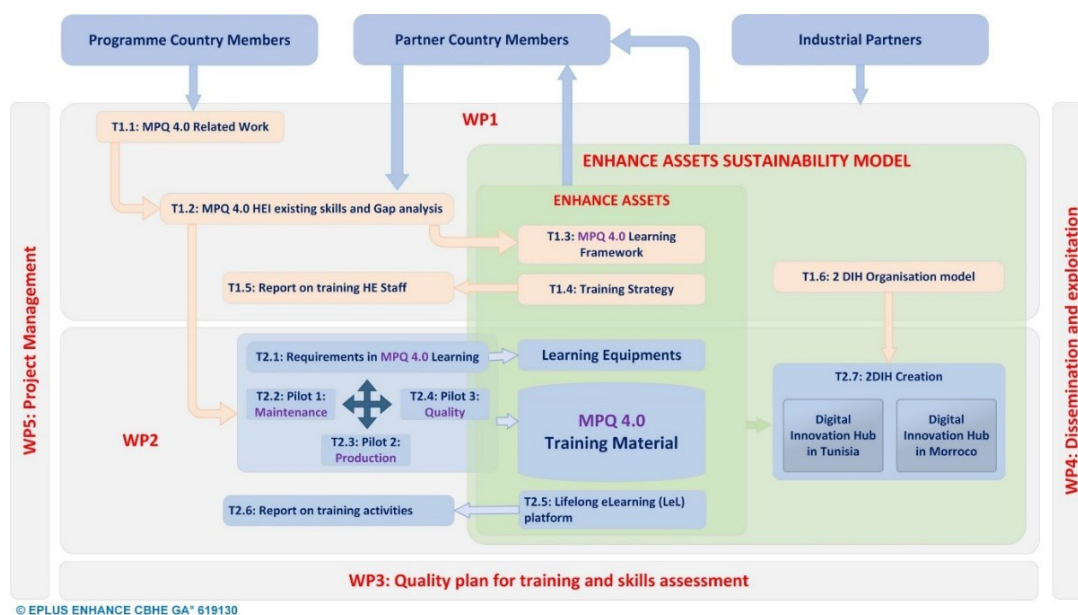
Programme Country Members

Partner Country Members

Industrial Partners

WP5: Project Management

WP1

T1.1: MPQ 4.0 Related Work

ENHANCE ASSETS SUSTAINABILITY MODEL

ENHANCE ASSETS

T1.2: MPQ 4.0 HEI existing skills and Gap analysis

T1.3: MPQ 4.0 Learning Framework

T1.5: Report on training HE Staff

T1.4: Training Strategy

T1.6: 2 DIH Organisation model

WP4: Dissemination and exploitation

T2.1: Requirements in MPQ 4.0 Learning

Learning Equipments

T2.2: Pilot 1: Maintenance

T2.4: Pilot 3: Quality

T2.3: Pilot 2: Production

MPQ 4.0 Training Material

T2.7: 2DIH Creation

Digital Innovation Hub in Tunisia

Digital Innovation Hub in Morroco

WP2

T2.6: Report on training activities

T2.5: Lifelong eLearning (LeL) platform

WP3: Quality plan for training and skills assessment

© EPLUS ENHANCE CBHE GA° 619130